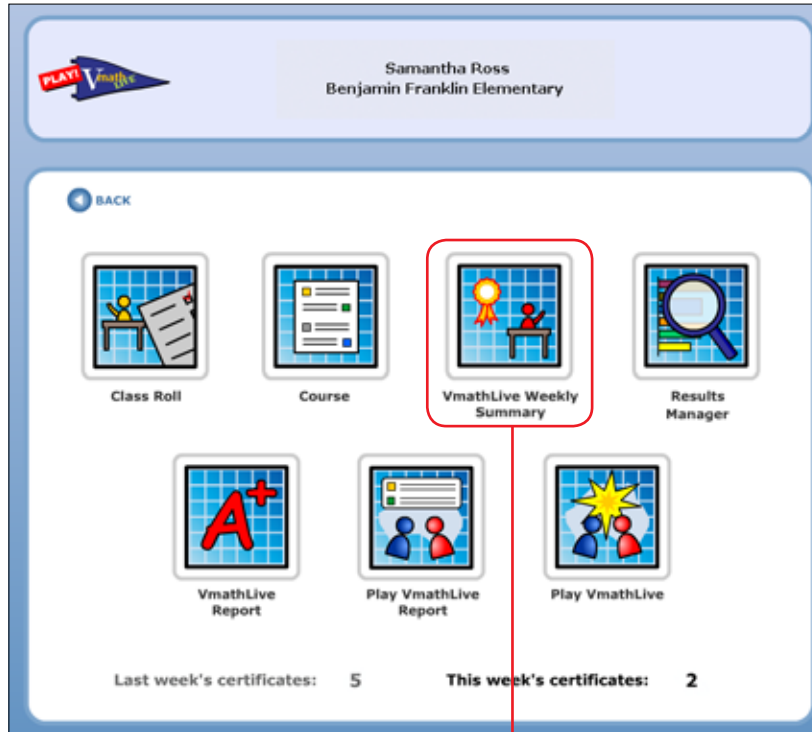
PLAY! VmathLive

Samantha Ross
Benjamin Franklin Elementary

BACK

Class Roll

Course

VmathLive Weekly Summary

Results Manager

VmathLive Report

Play VmathLive Report

Play VmathLive

Last week's certificates: 5

This week's certificates: 2